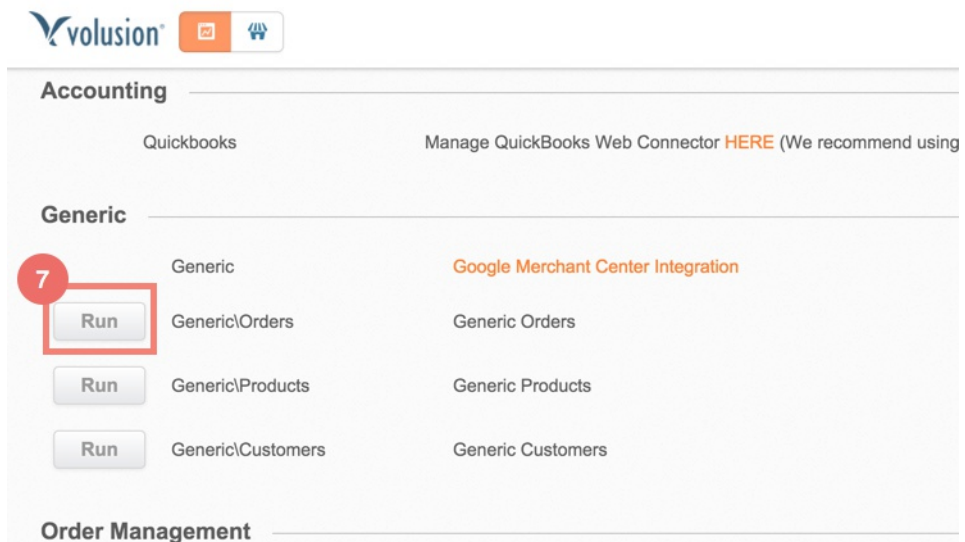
volusion

Accounting

Quickbooks

Manage QuickBooks Web Connector HERE (We recommend using

Generic

Generic

Google Merchant Center Integration

7

Run

Generic\Orders

Generic Orders

Run

Generic\Products

Generic Products

Run

Generic\Customers

Generic Customers

Order Management